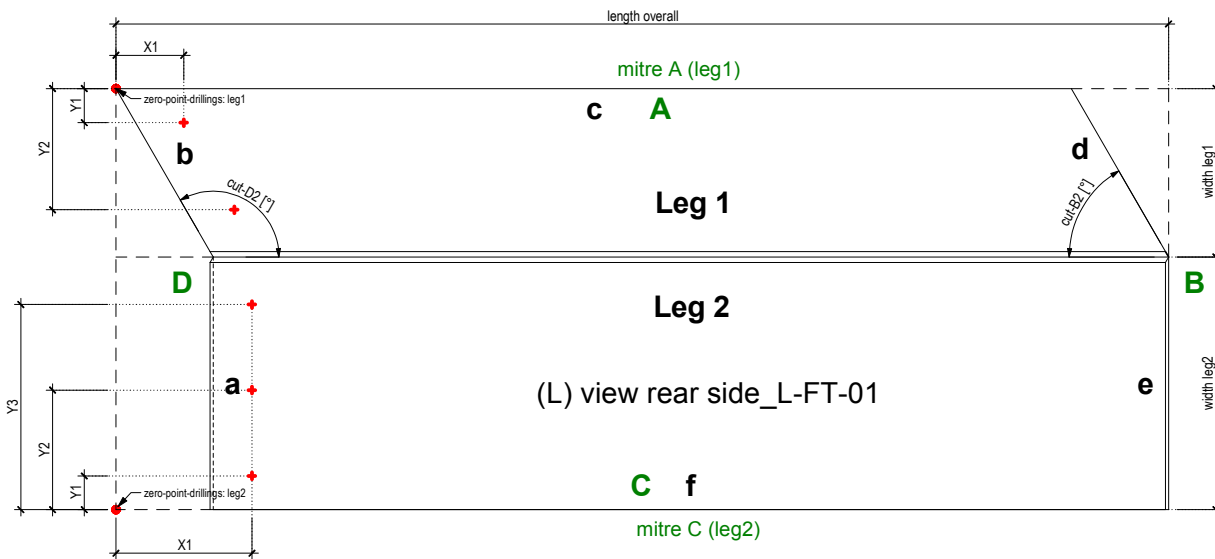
length overall

X1

mitre A (leg1)

Y1

Y2

zero-point-drillings: leg1

c

A

b

d

width leg1

cut-D2 [°]

Leg 1

cut-B2 [°]

D

B

Leg 2

Y3

a

(L) view rear side_L-FT-01

e

width leg2

Y2

Y1

zero-point-drillings: leg2

C

f

mitre C (leg2)

X1